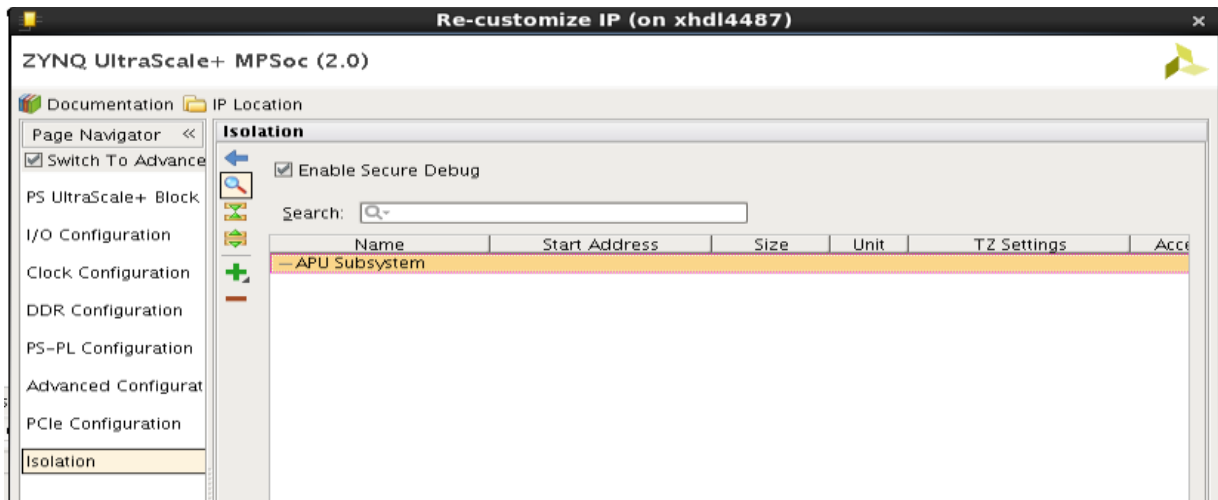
Re-customize IP (on xhdl4487)

ZYNQ UltraScale+ MPSoc (2.0)

Documentation IP Location

Page Navigator «

Switch To Advance

PS UltraScale+ Block

I/O Configuration

Clock Configuration

DDR Configuration

PS-PL Configuration

Advanced Configurat

PCIe Configuration

Isolation

Isolation

Enable Secure Debug

Search: Q-

| Name | Start Address | Size | Unit | TZ Settings | Acce |
|---|---|---|---|---|---|
| — APU Subsystem | | | | | |